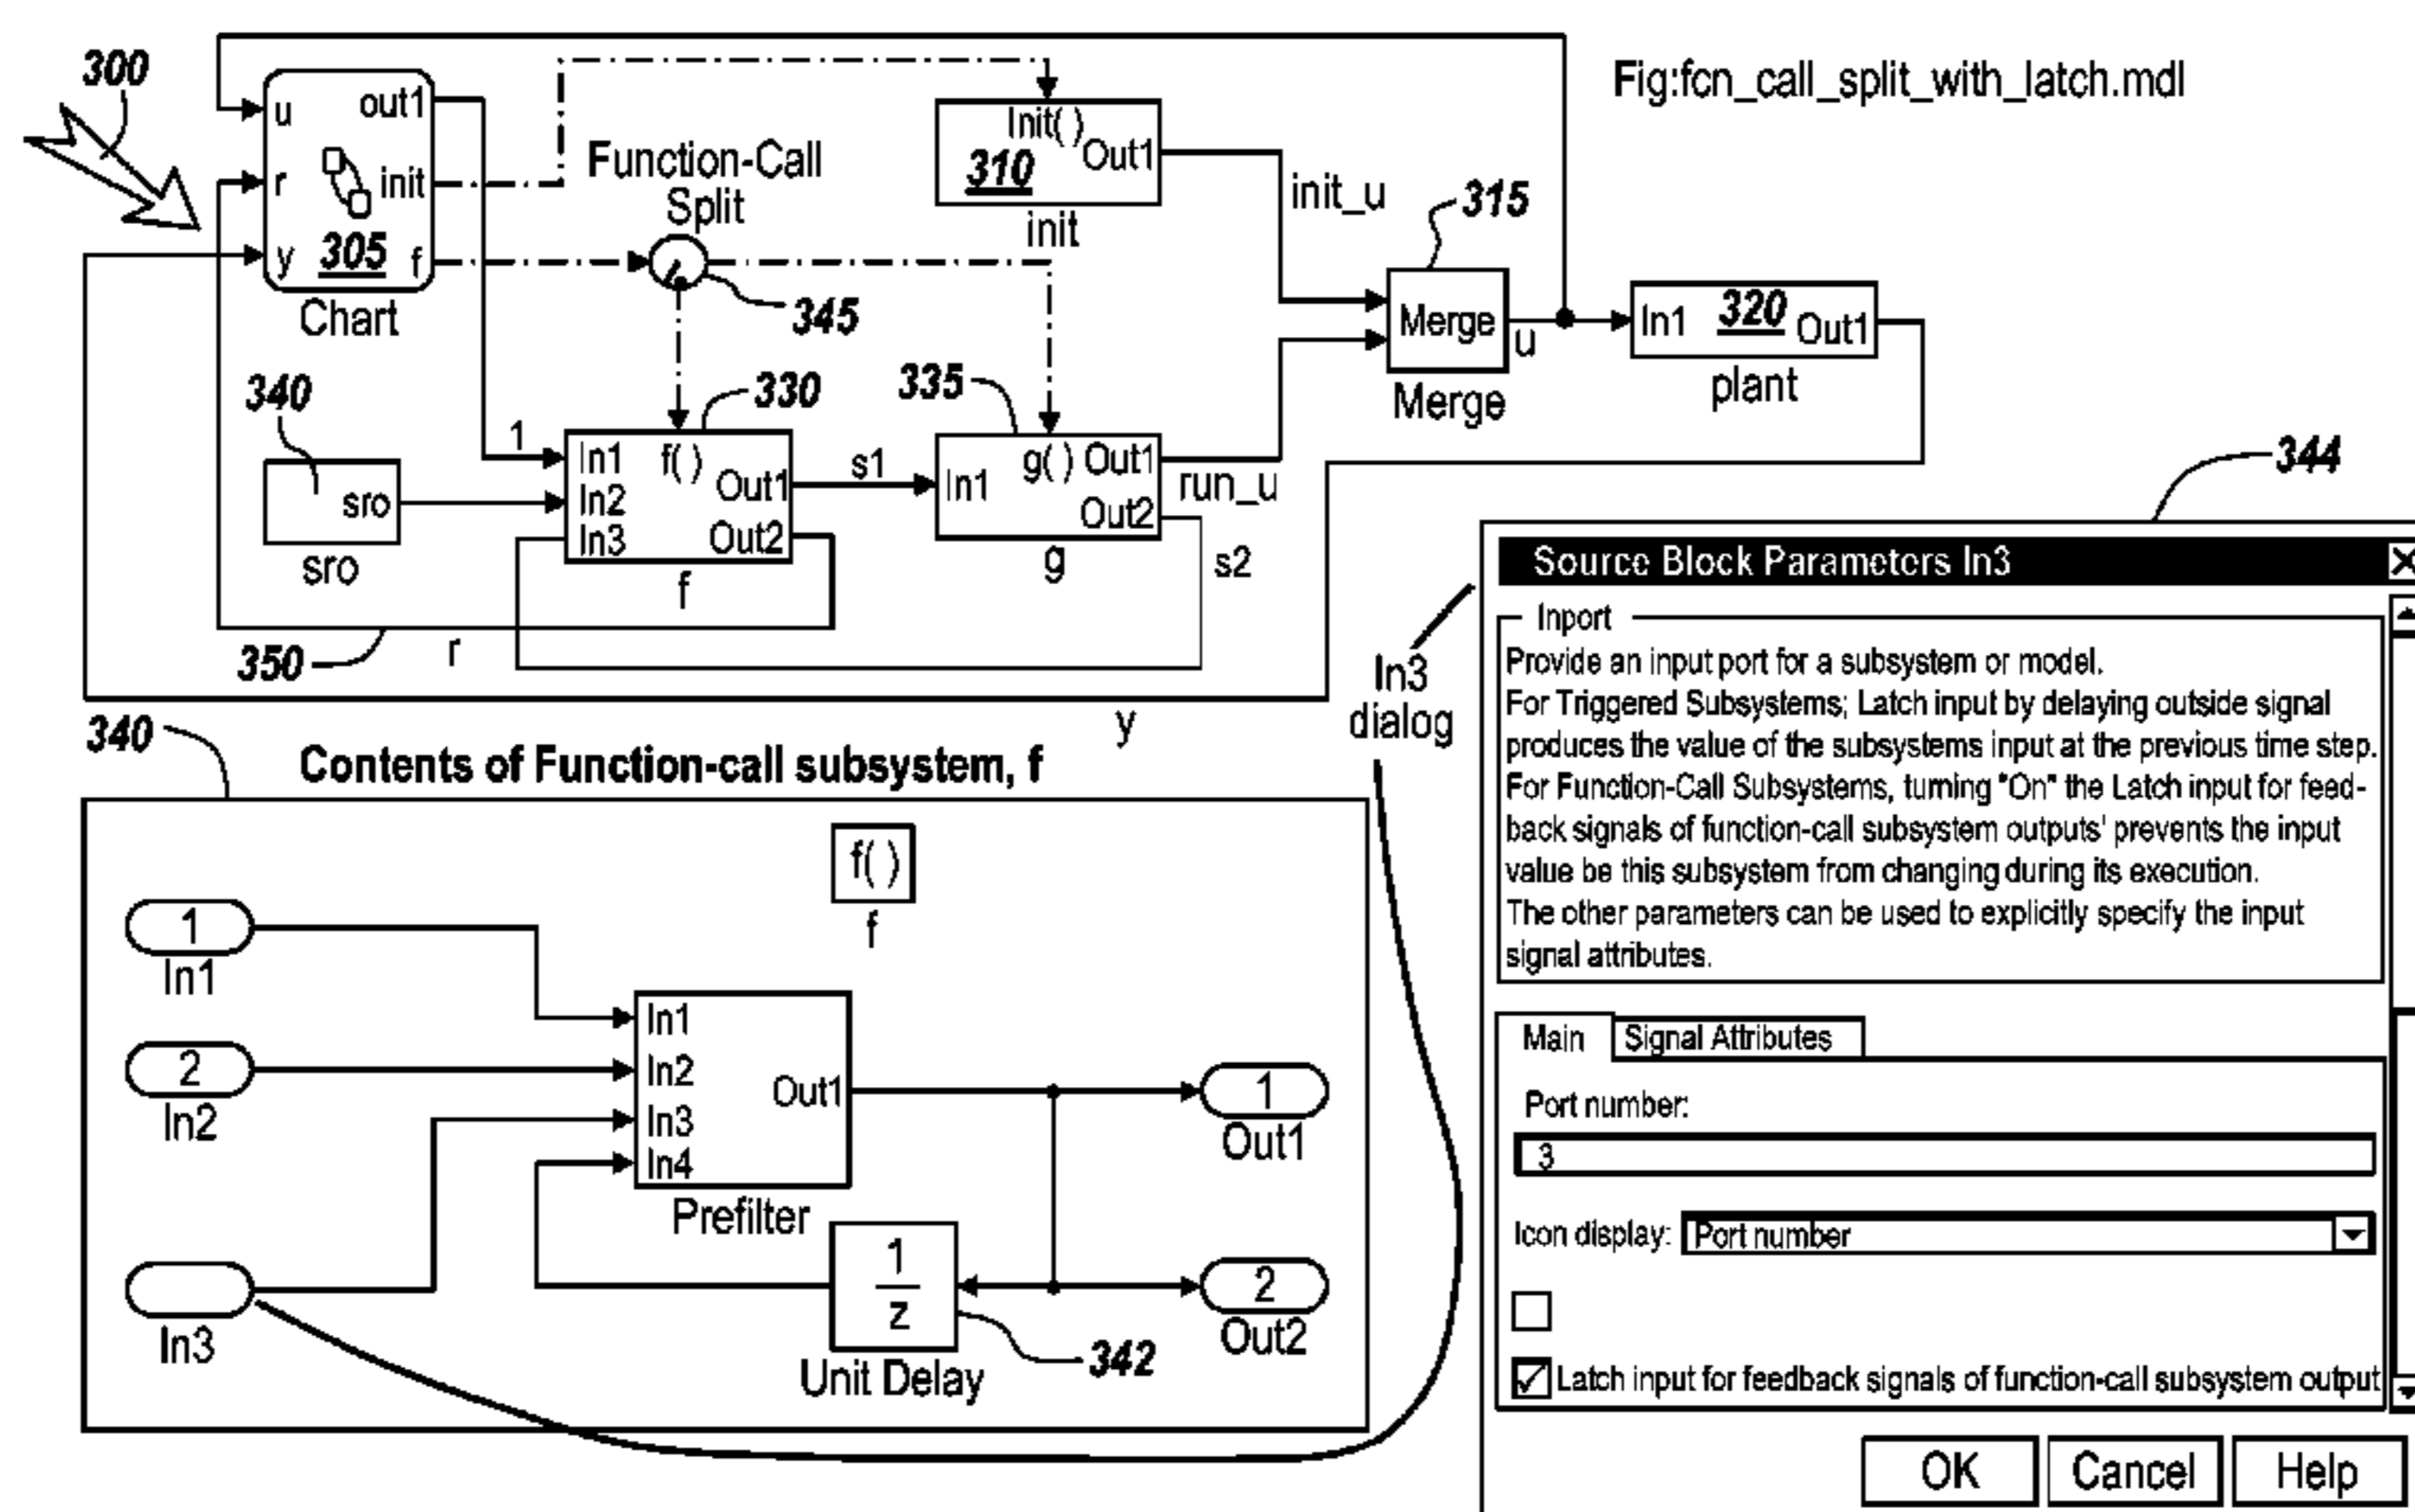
300

Fig:fcn_call_split_with_latch.mdl

u
out1
r
init
y
305
f
Chart

Function-Call Split

Init( )
310
Out1
init

init_u

315

Merge
u
Merge

In1
320
Out1
plant

345

340
sro
sro

330
1
In1
In2
In3
f( )
Out1
Out2
f

s1

335
In1
g( )
Out1
Out2
g

run_u

s2

350
r

y

344

In3 dialog

Source Block Parameters In3

Inport
Provide an input port for a subsystem or model.
For Triggered Subsystems; Latch input by delaying outside signal produces the value of the subsystems input at the previous time step.
For Function-Call Subsystems, turning "On" the Latch input for feedback signals of function-call subsystem outputs' prevents the input value be this subsystem from changing during its execution.
The other parameters can be used to explicitly specify the input signal attributes.

Main
Signal Attributes

Port number:
3

Icon display:
Port number

Latch input for feedback signals of function-call subsystem output

OK
Cancel
Help

340
Contents of Function-call subsystem, f

f( )
f

1
In1
2
In2
In3

In1
In2
In3
In4
Out1
Prefilter

$\frac{1}{z}$
Unit Delay
342

1
Out1
2
Out2